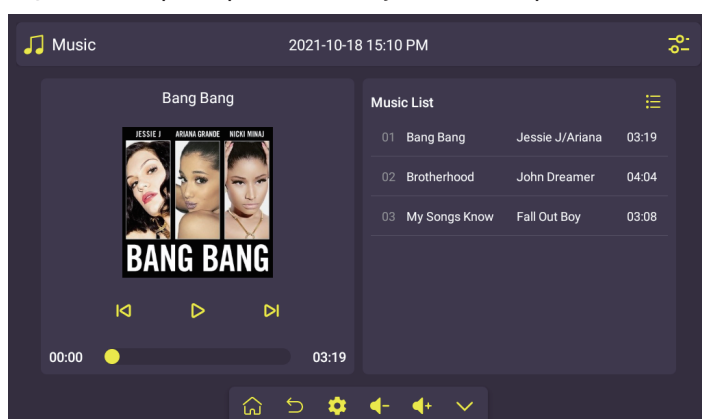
Music

2021-10-18 15:10 PM

Bang Bang

JESSIE J ARIANA GRANDE NICKI MINAJ

BANG BANG

00:00

03:19

Music List

| | | | |
|---|---|---|---|
| 01 | Bang Bang | Jessie J/Ariana | 03:19 |
| 02 | Brotherhood | John Dreamer | 04:04 |
| 03 | My Songs Know | Fall Out Boy | 03:08 |